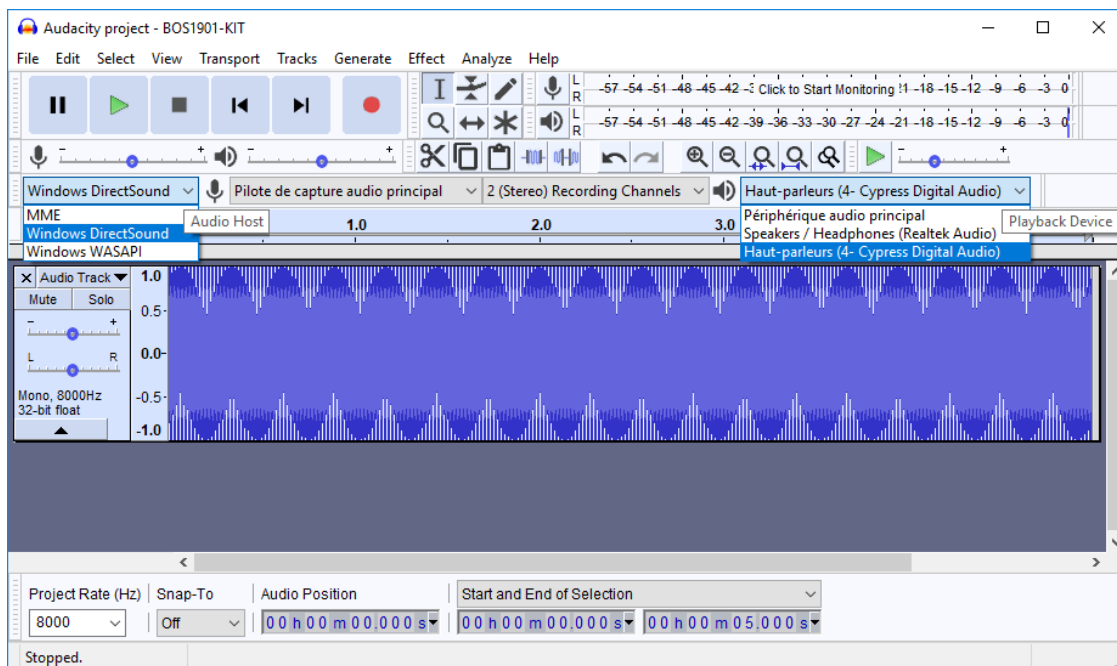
Audacity project - BOS1901-KIT

File Edit Select View Transport Tracks Generate Effect Analyze Help

L R -57 -54 -51 -48 -45 -42 -3 Click to Start Monitoring !1 -18 -15 -12 -9 -6 -3 0
L R -57 -54 -51 -48 -45 -42 -39 -36 -33 -30 -27 -24 -21 -18 -15 -12 -9 -6 -3 0

Windows DirectSound | Pilote de capture audio principal | 2 (Stereo) Recording Channels | Haut-parleurs (4- Cypress Digital Audio)

MME
Windows DirectSound
Windows WASAPI

Audio Host

1.0 2.0 3.0

Périphérique audio principal
Speakers / Headphones (Realtek Audio)
Haut-parleurs (4- Cypress Digital Audio)

Playback Device

Audio Track
Mute Solo
L R
Mono, 8000Hz
32-bit float

1.0
0.5
0.0
-0.5
-1.0

Project Rate (Hz) | Snap-To | Audio Position | Start and End of Selection
8000 | Off | 00 h 00 m 00.000 s | 00 h 00 m 00.000 s | 00 h 00 m 05.000 s

Stopped.